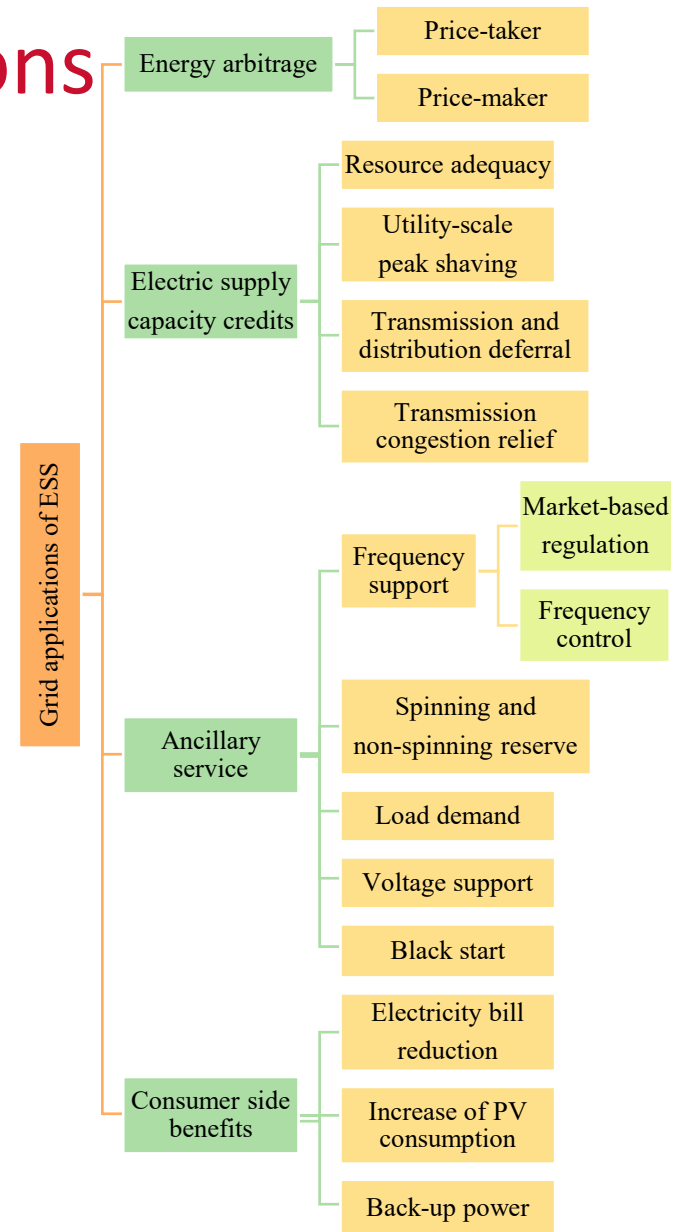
ons

Grid applications of ESS

Energy arbitrage

Price-taker

Price-maker

Electric supply capacity credits

Resource adequacy

Utility-scale peak shaving

Transmission and distribution deferral

Transmission congestion relief

Ancillary service

Frequency support

Market-based regulation

Frequency control

Spinning and non-spinning reserve

Load demand

Voltage support

Black start

Consumer side benefits

Electricity bill reduction

Increase of PV consumption

Back-up power